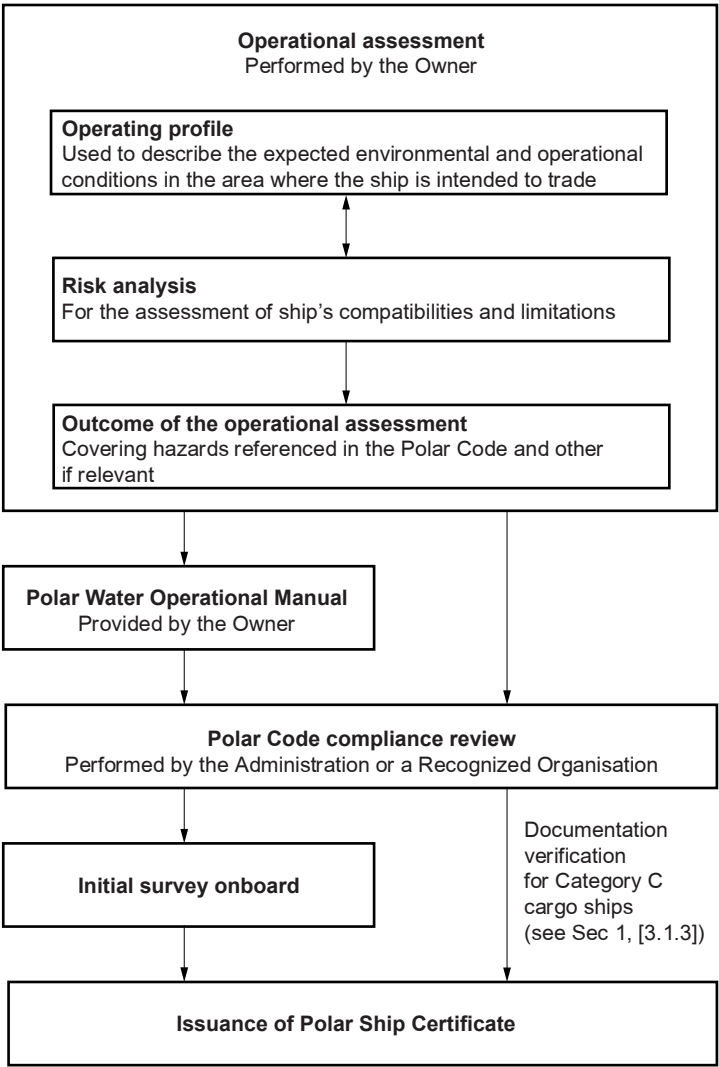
**Operational assessment**
Performed by the Owner

**Operating profile**
Used to describe the expected environmental and operational conditions in the area where the ship is intended to trade

**Risk analysis**
For the assessment of ship's compatibilities and limitations

**Outcome of the operational assessment**
Covering hazards referenced in the Polar Code and other if relevant

**Polar Water Operational Manual**
Provided by the Owner

**Polar Code compliance review**
Performed by the Administration or a Recognized Organisation

**Initial survey onboard**

Documentation verification for Category C cargo ships (see Sec 1, [3.1.3])

**Issuance of Polar Ship Certificate**